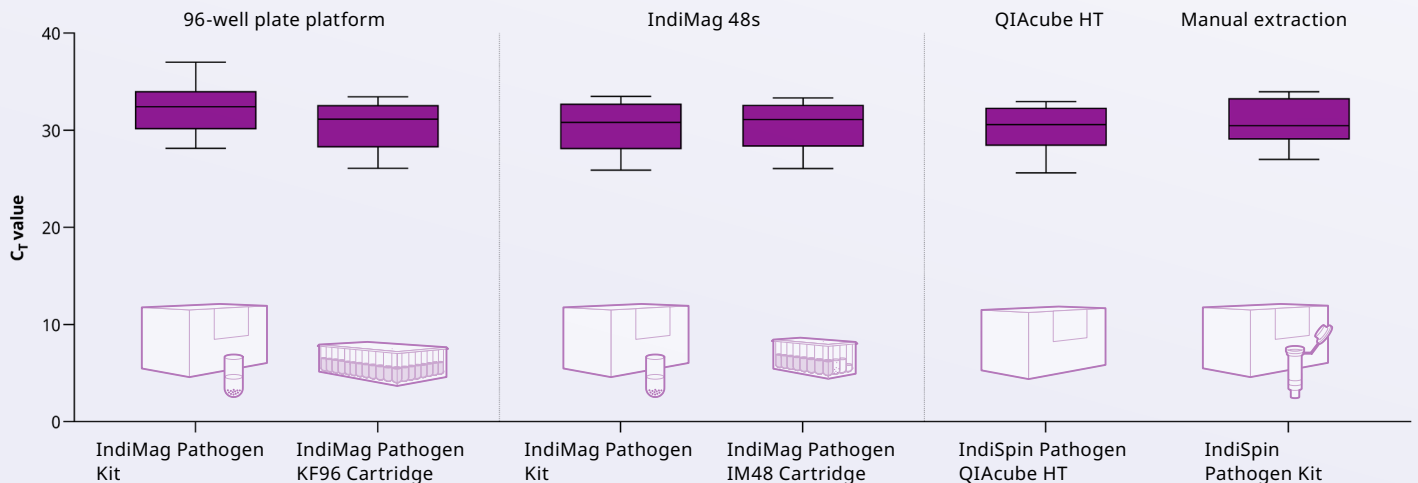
96-well plate platform

IndiMag 48s

QIAcube HT

Manual extraction

40

30

20

10

0

$C_T$ value

IndiMag Pathogen Kit

IndiMag Pathogen KF96 Cartridge

IndiMag Pathogen Kit

IndiMag Pathogen IM48 Cartridge

IndiSpin Pathogen QIAcube HT

IndiSpin Pathogen Kit